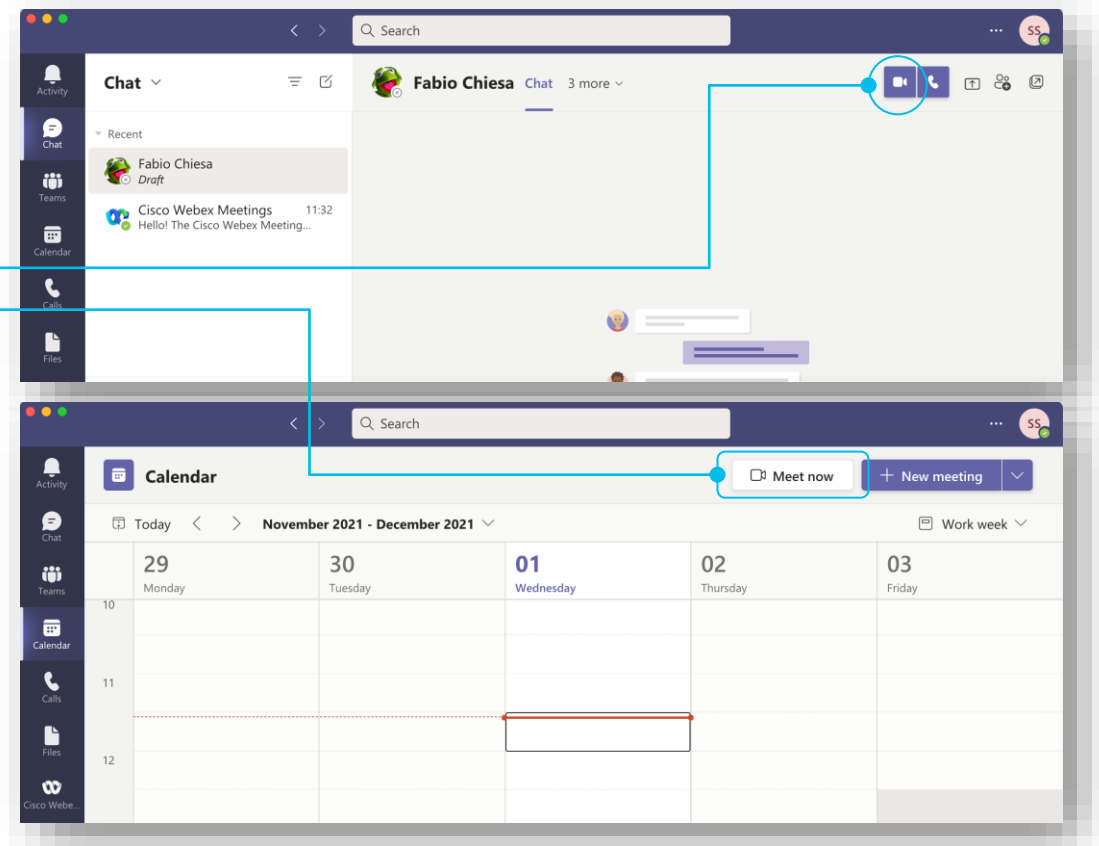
Search

SS

Activity

Chat

Teams

Calendar

Calls

Files

Chat

Recent

Fabio Chiesa
Draft

Cisco Webex Meetings 11:32
Hello! The Cisco Webex Meeting...

Fabio Chiesa Chat 3 more

Search

SS

Activity

Chat

Teams

Calendar

Calls

Files

Cisco Webe...

Calendar

Meet now

New meeting

Today November 2021 - December 2021

Work week

| | 29 Monday | 30 Tuesday | 01 Wednesday | 02 Thursday | 03 Friday |
|---|---|---|---|---|---|
| 10 | | | | | |
| 11 | | | | | |
| 12 | | | | | |